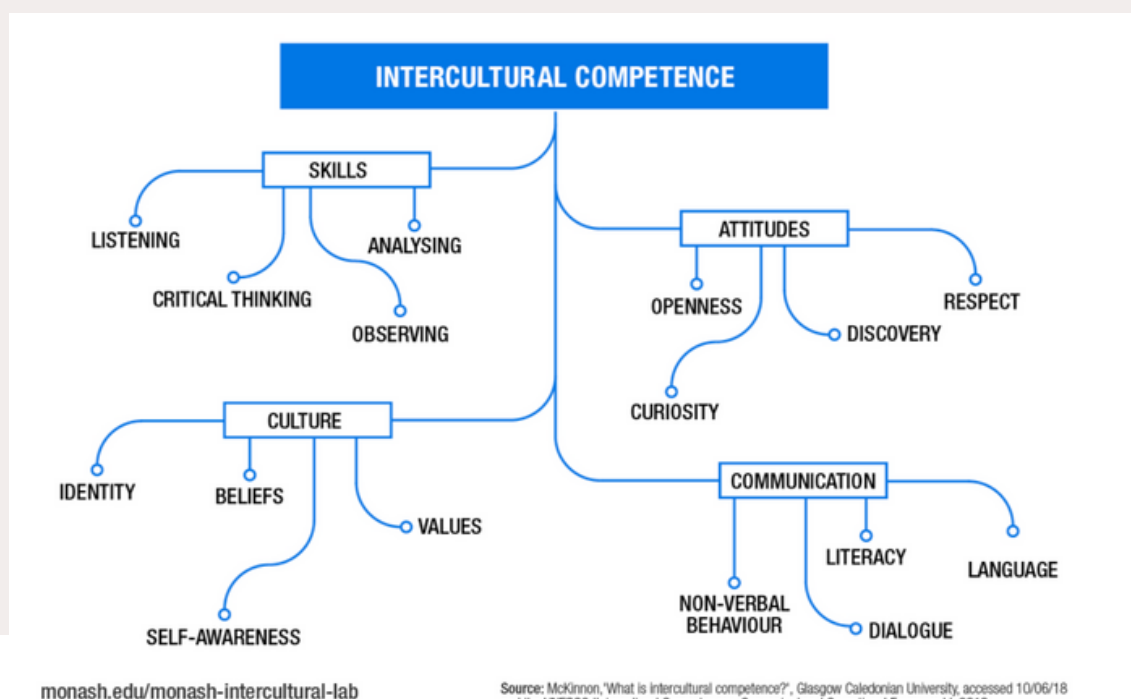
INTERCULTURAL COMPETENCE

SKILLS

LISTENING

CRITICAL THINKING

ANALYSING

OBSERVING

ATTITUDES

OPENNESS

RESPECT

DISCOVERY

CURIOSITY

CULTURE

IDENTITY

BELIEFS

VALUES

SELF-AWARENESS

COMMUNICATION

LITERACY

LANGUAGE

NON-VERBAL BEHAVIOUR

DIALOGUE

monash.edu/monash-intercultural-lab

Source: McKinnon, 'What is intercultural competence?', Glasgow Caledonian University, accessed 10/06/18 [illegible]